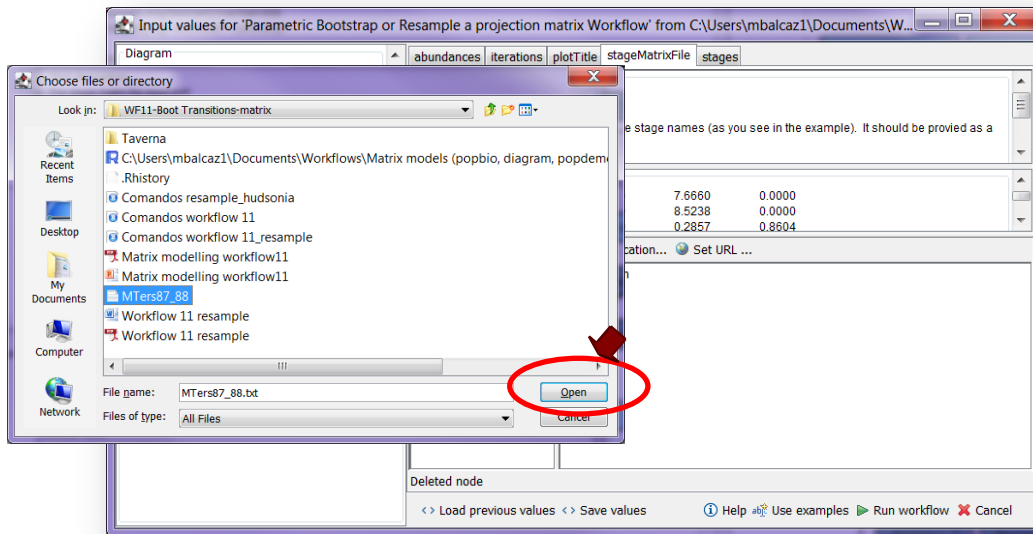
Input values for 'Parametric Bootstrap or Resample a projection matrix Workflow' from C:\Users\mbalcaz1\Documents\W...

Diagram

abundances | iterations | plotTitle | stageMatrixFile | stages

e stage names (as you see in the example). It should be provied as a

7.6660 0.0000
8.5238 0.0000
0.2857 0.8604

cation... Set URL ...

n

Choose files or directory

Look in: WF11-Boot Transitions-matrix

Recent Items
Desktop
My Documents
Computer
Network

Taverna
C:\Users\mbalcaz1\Documents\Workflows\Matrix models (popbio, diagram, popdem
.Rhistory
Comandos resample_hudsonia
Comandos workflow 11
Comandos workflow 11_resample
Matrix modelling workflow11
Matrix modelling workflow11
MTers87_88
Workflow 11 resample
Workflow 11 resample

File name: MTers87_88.txt
Files of type: All Files

Open
Cancel

Deleted node

Load previous values   Save values   Help   Use examples   Run workflow   Cancel